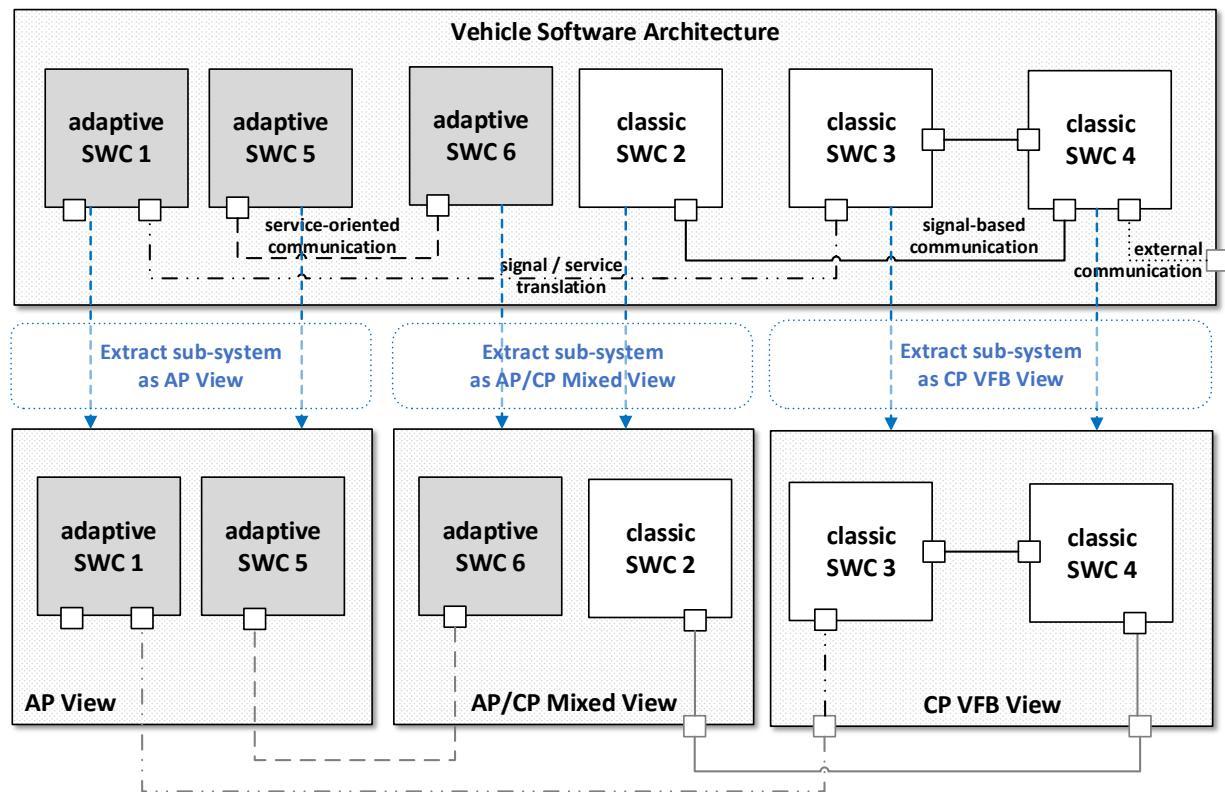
Vehicle Software Architecture

adaptive SWC 1

adaptive SWC 5

adaptive SWC 6

classic SWC 2

classic SWC 3

classic SWC 4

service-oriented communication

signal-based communication

signal / service translation

external communication

Extract sub-system as AP View

Extract sub-system as AP/CP Mixed View

Extract sub-system as CP VFB View

adaptive SWC 1

adaptive SWC 5

AP View

adaptive SWC 6

classic SWC 2

AP/CP Mixed View

classic SWC 3

classic SWC 4

CP VFB View